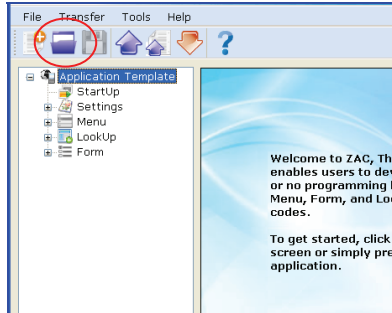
File Transfer Tools Help

Application Template
StartUp
Settings
Menu
LookUp
Form

Welcome to ZAC, Th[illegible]
enables users to de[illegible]
or no programming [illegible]
Menu, Form, and Lo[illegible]
codes.

To get started, click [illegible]
screen or simply pre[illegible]
application.